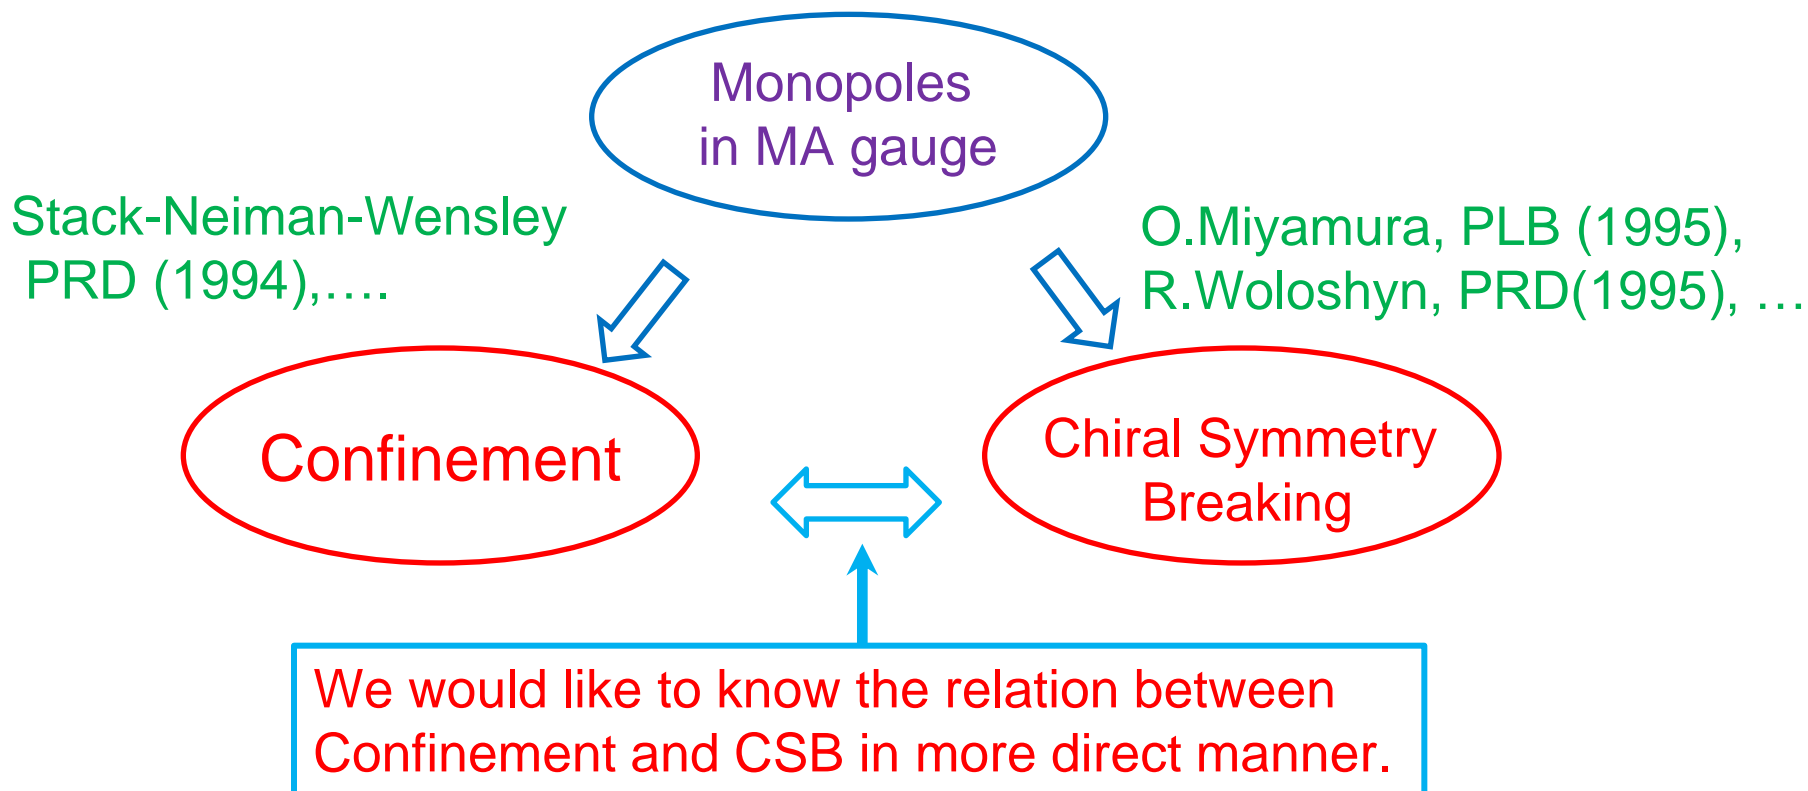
Monopoles
in MA gauge

Stack-Neiman-Wensley
PRD (1994),….

O.Miyamura, PLB (1995),
R.Woloshyn, PRD(1995), …

Confinement

Chiral Symmetry
Breaking

We would like to know the relation between Confinement and CSB in more direct manner.